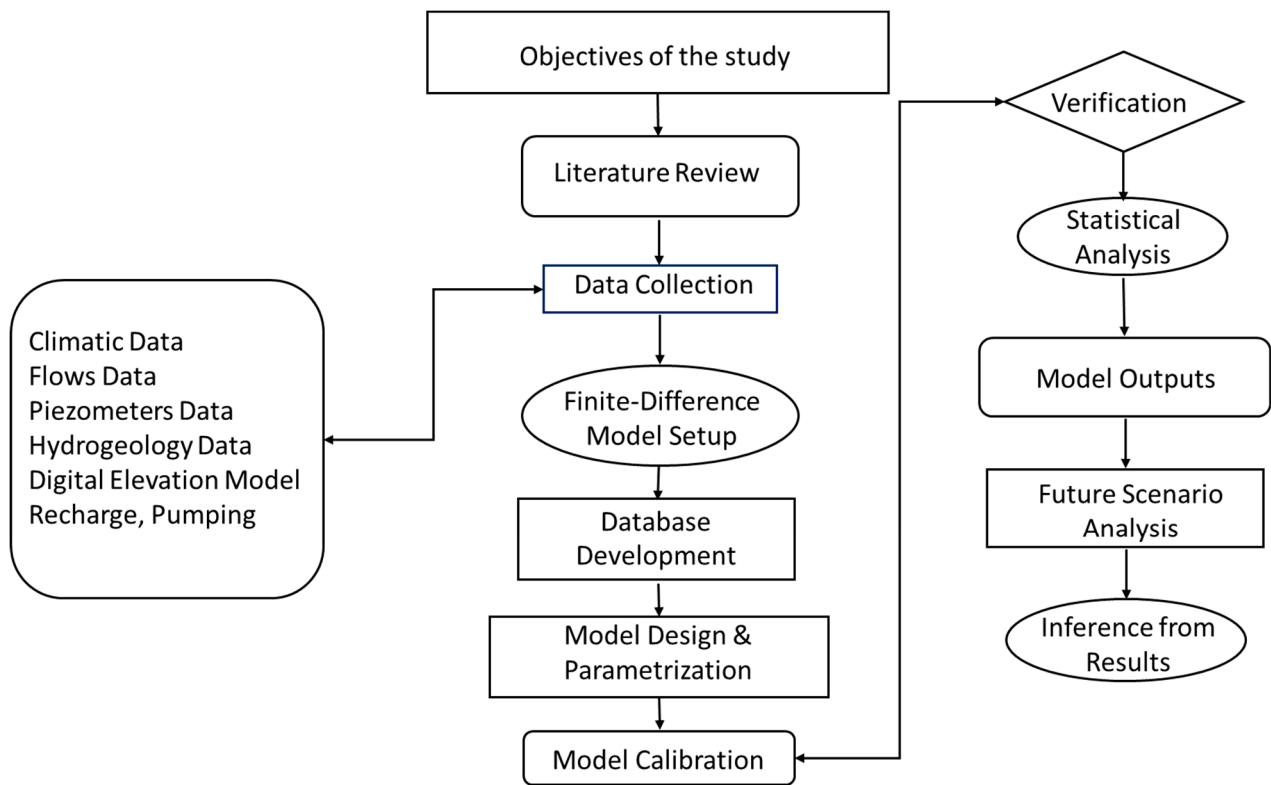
Objectives of the study

Literature Review

Data Collection

Climatic Data
Flows Data
Piezometers Data
Hydrogeology Data
Digital Elevation Model
Recharge, Pumping

Finite-Difference Model Setup

Database Development

Model Design & Parametrization

Model Calibration

Verification

Statistical Analysis

Model Outputs

Future Scenario Analysis

Inference from Results